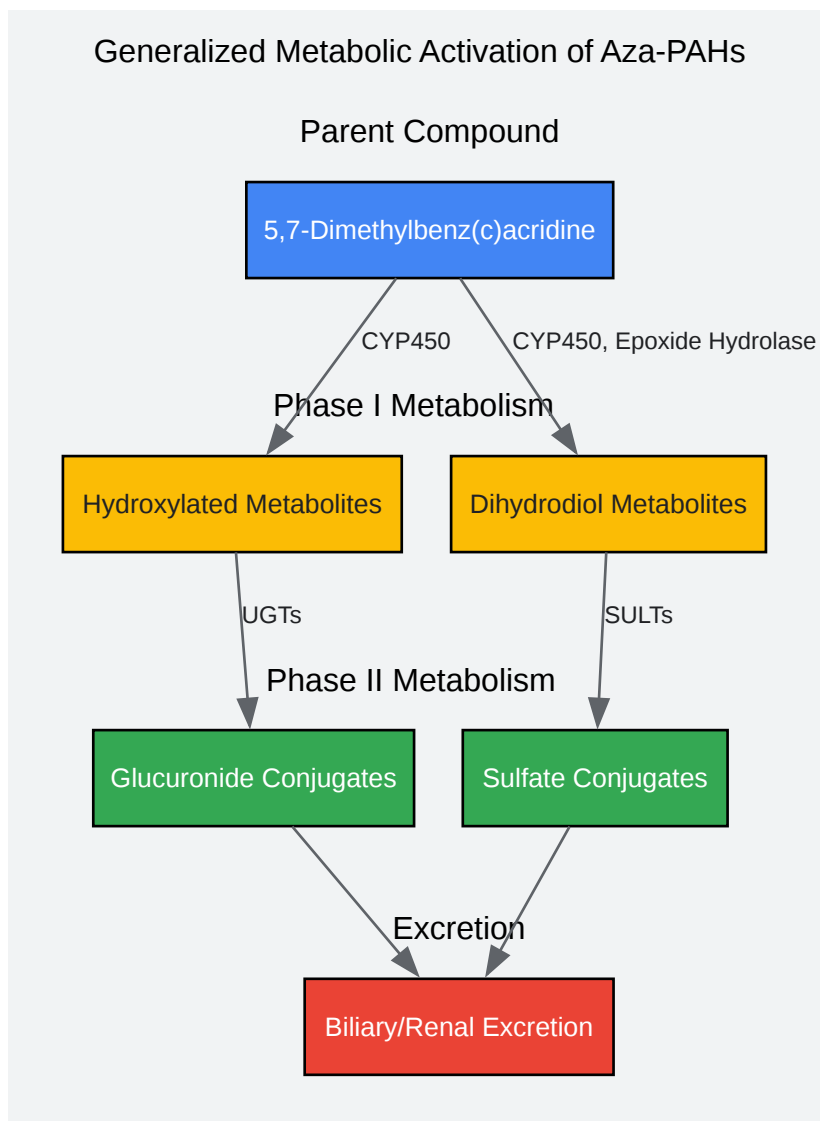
Generalized Metabolic Activation of Aza-PAHs

Parent Compound

5,7-Dimethylbenz(c)acridine

CYP450

CYP450, Epoxide Hydrolase

Phase I Metabolism

Hydroxylated Metabolites

Dihydrodiol Metabolites

UGTs

SULTs

Phase II Metabolism

Glucuronide Conjugates

Sulfate Conjugates

Excretion

Biliary/Renal Excretion